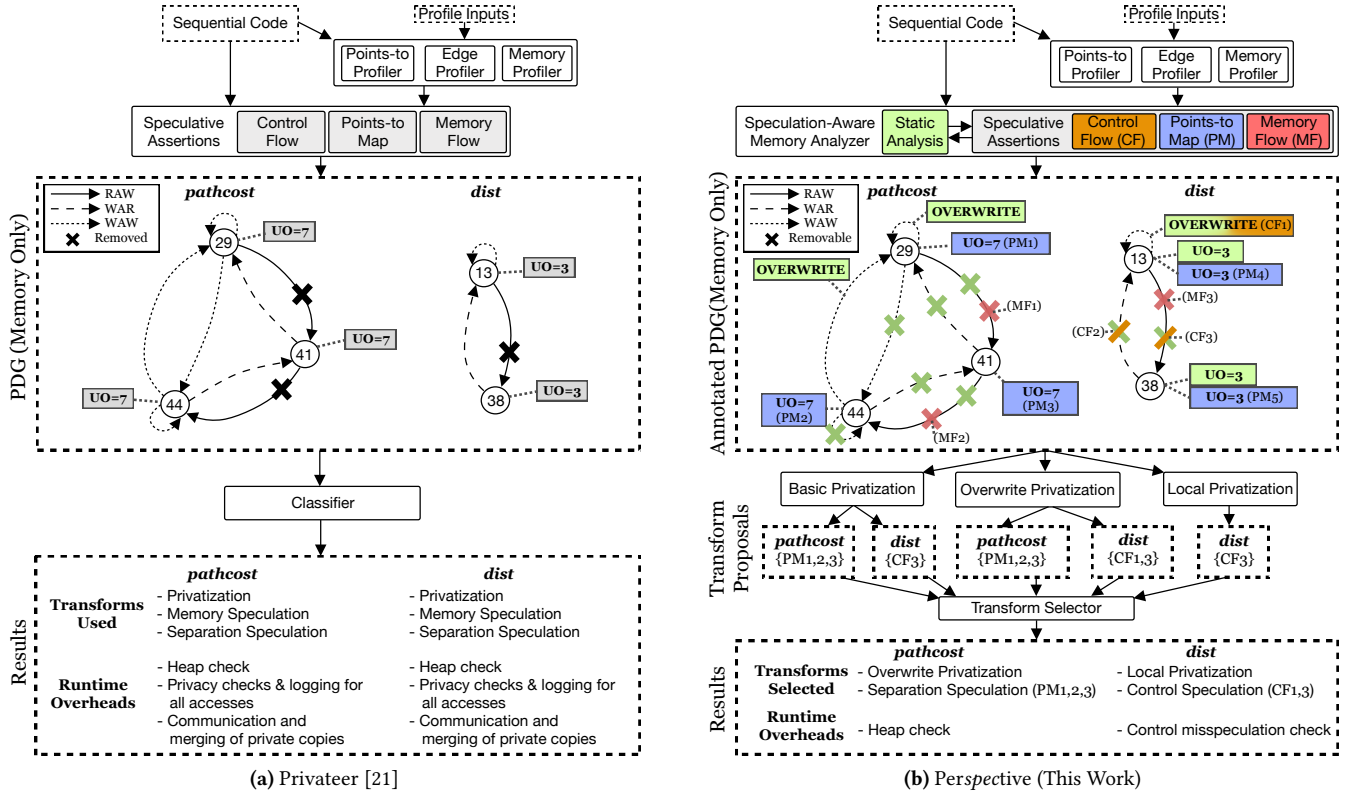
Sequential Code

Profile Inputs

Points-to Profiler

Edge Profiler

Memory Profiler

Speculative Assertions

Control Flow

Points-to Map

Memory Flow

PDG (Memory Only)

RAW
WAR
WAW
Removed

pathcost

dist

29

UO=7

41

UO=7

44

UO=7

13

UO=3

38

UO=3

Classifier

Results

pathcost

dist

Transforms Used

- Privatization
- Memory Speculation
- Separation Speculation

- Privatization
- Memory Speculation
- Separation Speculation

Runtime Overheads

- Heap check
- Privacy checks & logging for all accesses
- Communication and merging of private copies

- Heap check
- Privacy checks & logging for all accesses
- Communication and merging of private copies

(a) Privateer [21]

Sequential Code

Profile Inputs

Points-to Profiler

Edge Profiler

Memory Profiler

Speculation-Aware Memory Analyzer

Static Analysis

Speculative Assertions

Control Flow (CF)

Points-to Map (PM)

Memory Flow (MF)

Annotated PDG(Memory Only)

RAW
WAR
WAW
Removable

pathcost

OVERWRITE

29

UO=7 (PM1)

OVERWRITE

(MF1)

41

UO=7 (PM2)

44

UO=7 (PM3)

(MF2)

dist

OVERWRITE (CF1)

13

UO=3

UO=3 (PM4)

(MF3)

(CF2)

(CF3)

38

UO=3

UO=3 (PM5)

Transform Proposals

Basic Privatization

Overwrite Privatization

Local Privatization

pathcost {PM1,2,3}

dist {CF3}

pathcost {PM1,2,3}

dist {CF1,3}

dist {CF3}

Transform Selector

Results

pathcost

dist

Transforms Selected

- Overwrite Privatization
- Separation Speculation (PM1,2,3)

- Local Privatization
- Control Speculation (CF1,3)

Runtime Overheads

- Heap check

- Control misspeculation check

(b) Perspective (This Work)